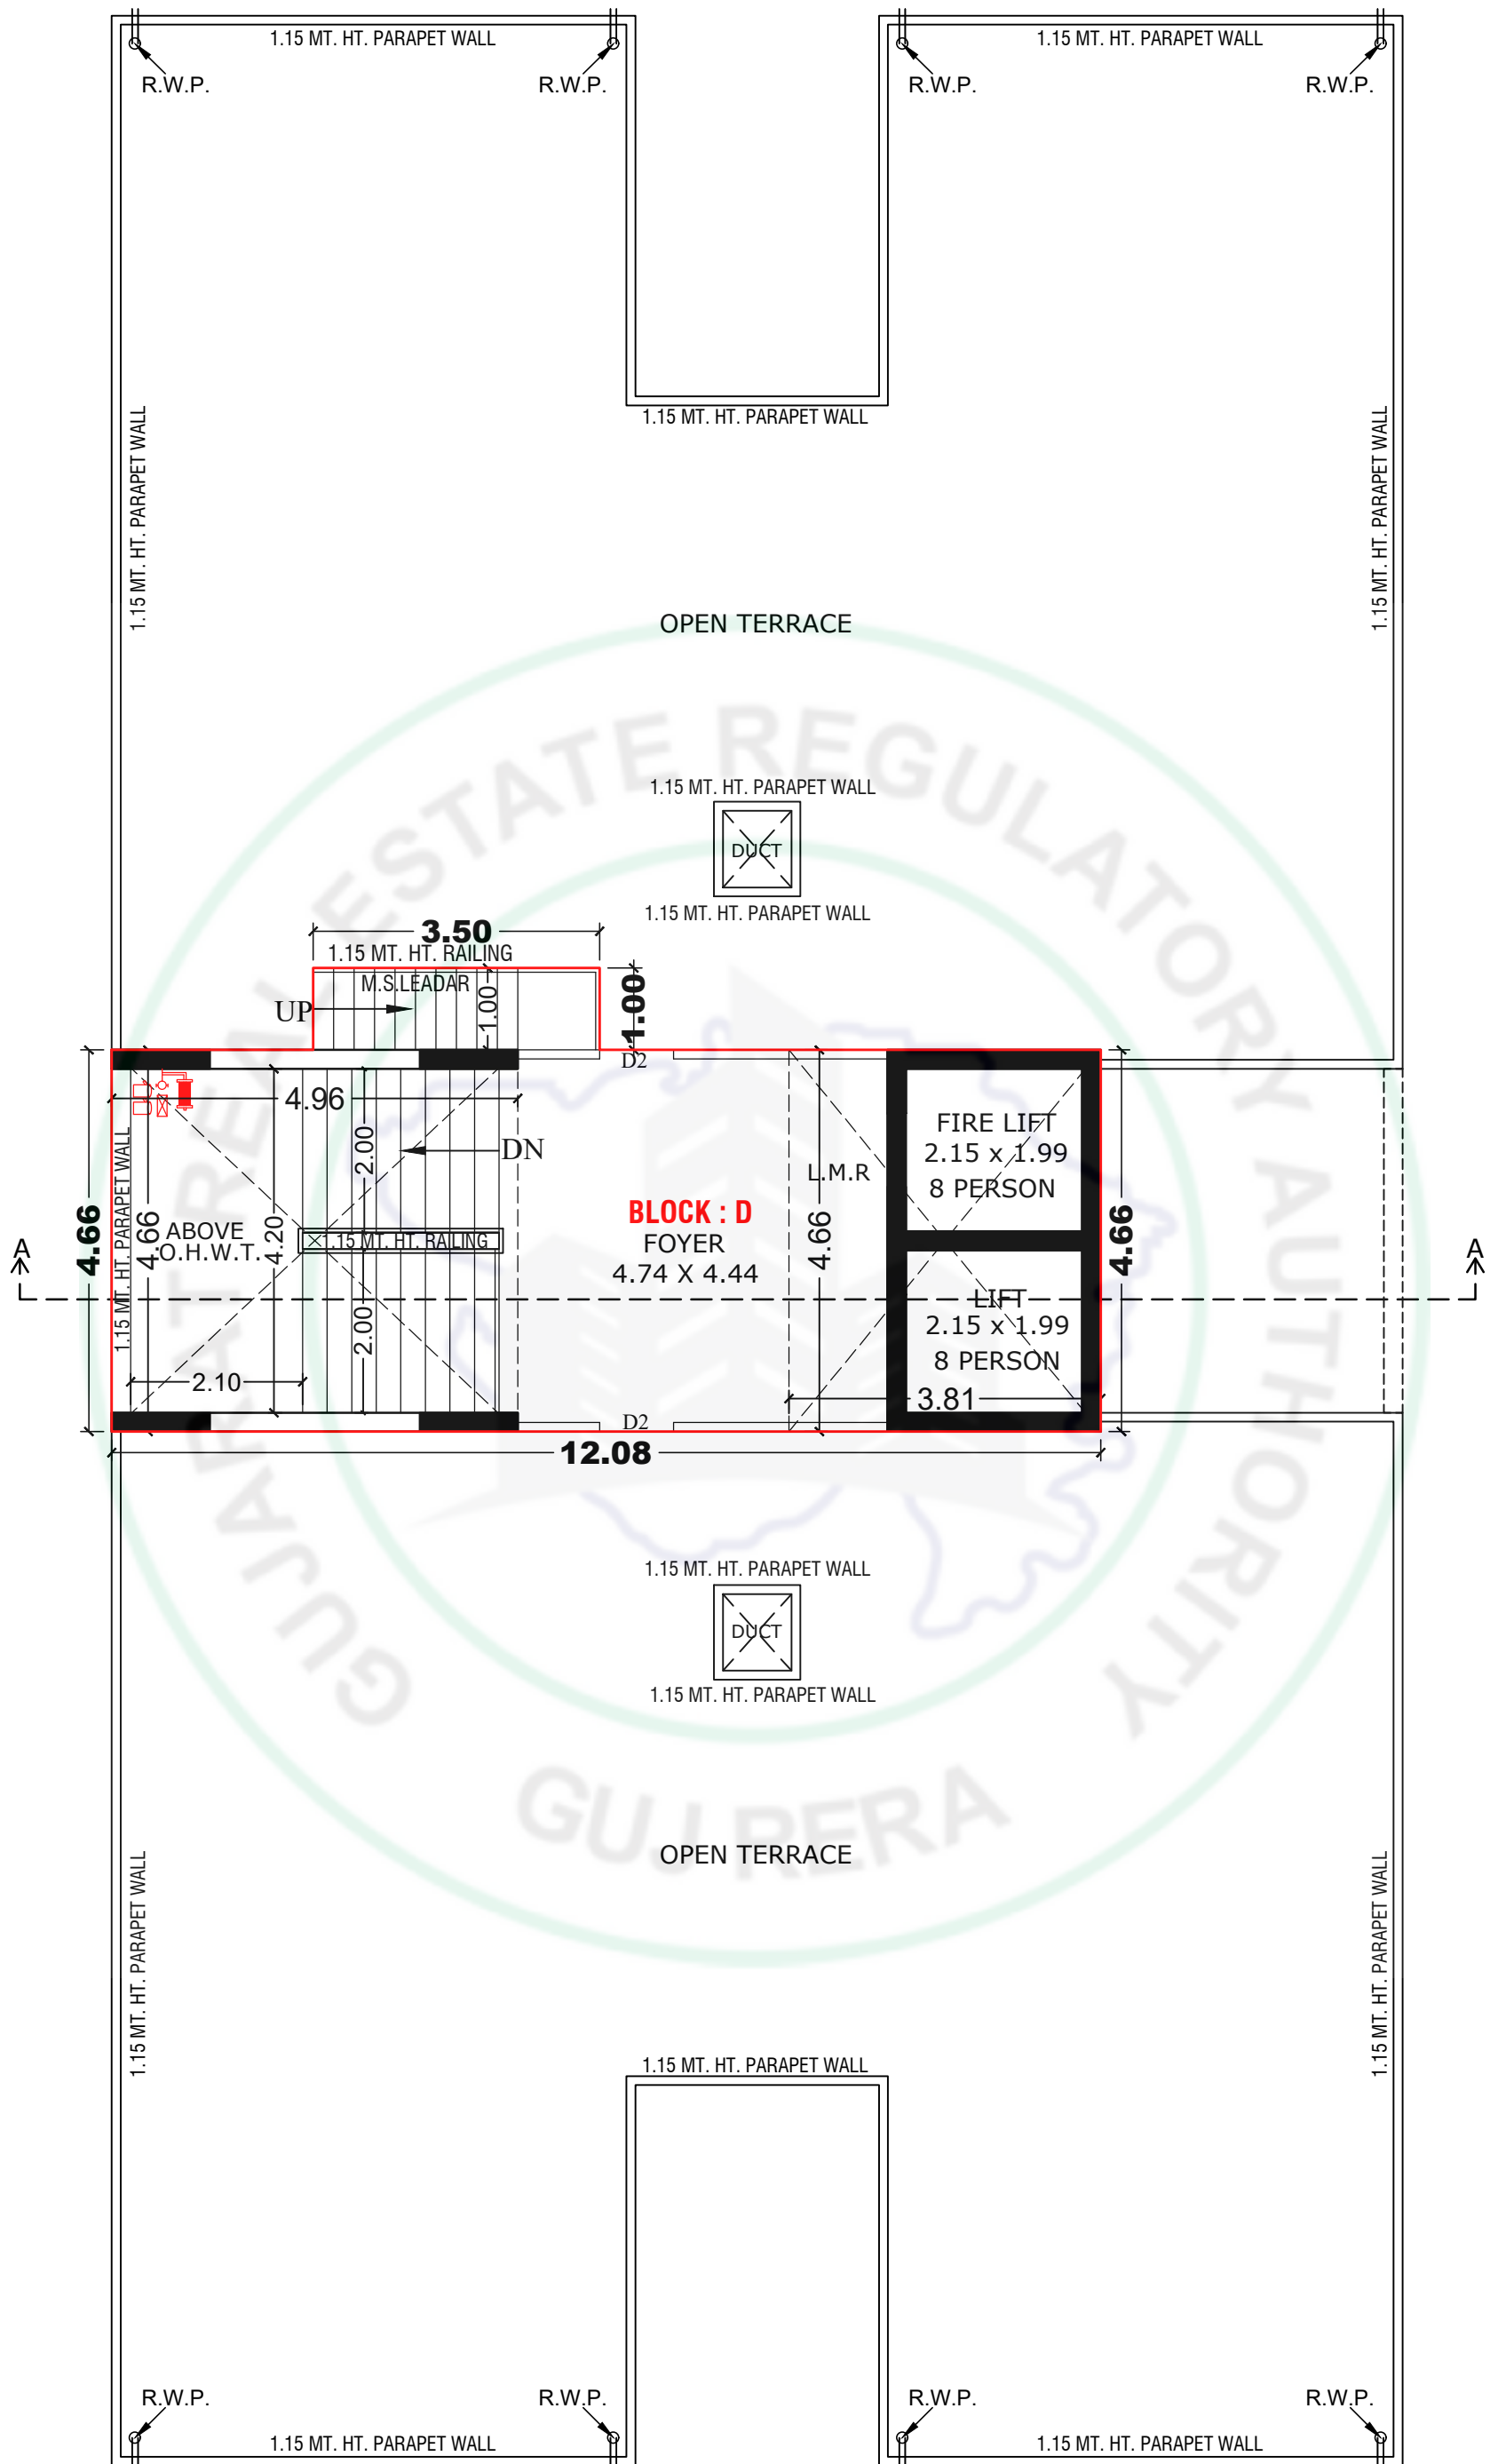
1.15 MT. HT. PARAPET WALL
R.W.P.
R.W.P.

1.15 MT. HT. PARAPET WALL
R.W.P.
R.W.P.

1.15 MT. HT. PARAPET WALL

1.15 MT. HT. PARAPET WALL

1.15 MT. HT. PARAPET WALL

OPEN TERRACE

GUJARAT REAL ESTATE REGULATORY AUTHORITY

1.15 MT. HT. PARAPET WALL
DUCT
1.15 MT. HT. PARAPET WALL

3.50
1.15 MT. HT. RAILING
M.S.LEADAR
UP
1.00
1.00
D2

4.96
2.00
DN
L.M.R
FIRE LIFT
2.15 x 1.99
8 PERSON

4.66
1.15 MT. HT. PARAPET WALL
4.66
ABOVE
O.H.W.T.
4.20
1.15 MT. HT. RAILING
BLOCK : D
FOYER
4.74 X 4.44
4.66
4.66
A
A
2.00
LIFT
2.15 x 1.99
8 PERSON
2.10
3.81
D2
12.08

1.15 MT. HT. PARAPET WALL
DUCT
1.15 MT. HT. PARAPET WALL

GUJRERA

OPEN TERRACE

1.15 MT. HT. PARAPET WALL
1.15 MT. HT. PARAPET WALL

1.15 MT. HT. PARAPET WALL

R.W.P.
R.W.P.
1.15 MT. HT. PARAPET WALL
R.W.P.
R.W.P.
1.15 MT. HT. PARAPET WALL